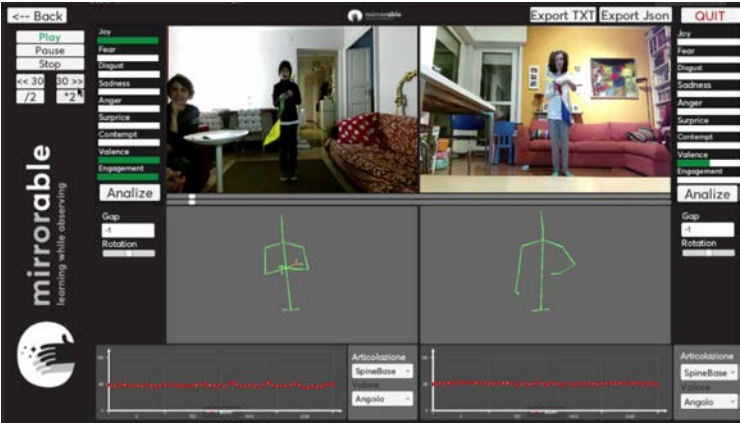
<-- Back

Play
Pause
Stop
<< 30
30 >>
/2
*2

Joy
Fear
Disgust
Sadness
Anger
Surprice
Contempt
Valence
Engagement

Analize

Gap
-1
Rotation

mirrorable
learning while observing

mirrorable

Export TXT
Export Json
QUIT

Joy
Fear
Disgust
Sadness
Anger
Surprice
Contempt
Valence
Engagement

Analize

Gap
-1
Rotation

Articolazione
SpineBase
Valore
Angolo

Articolazione
SpineBase
Valore
Angolo